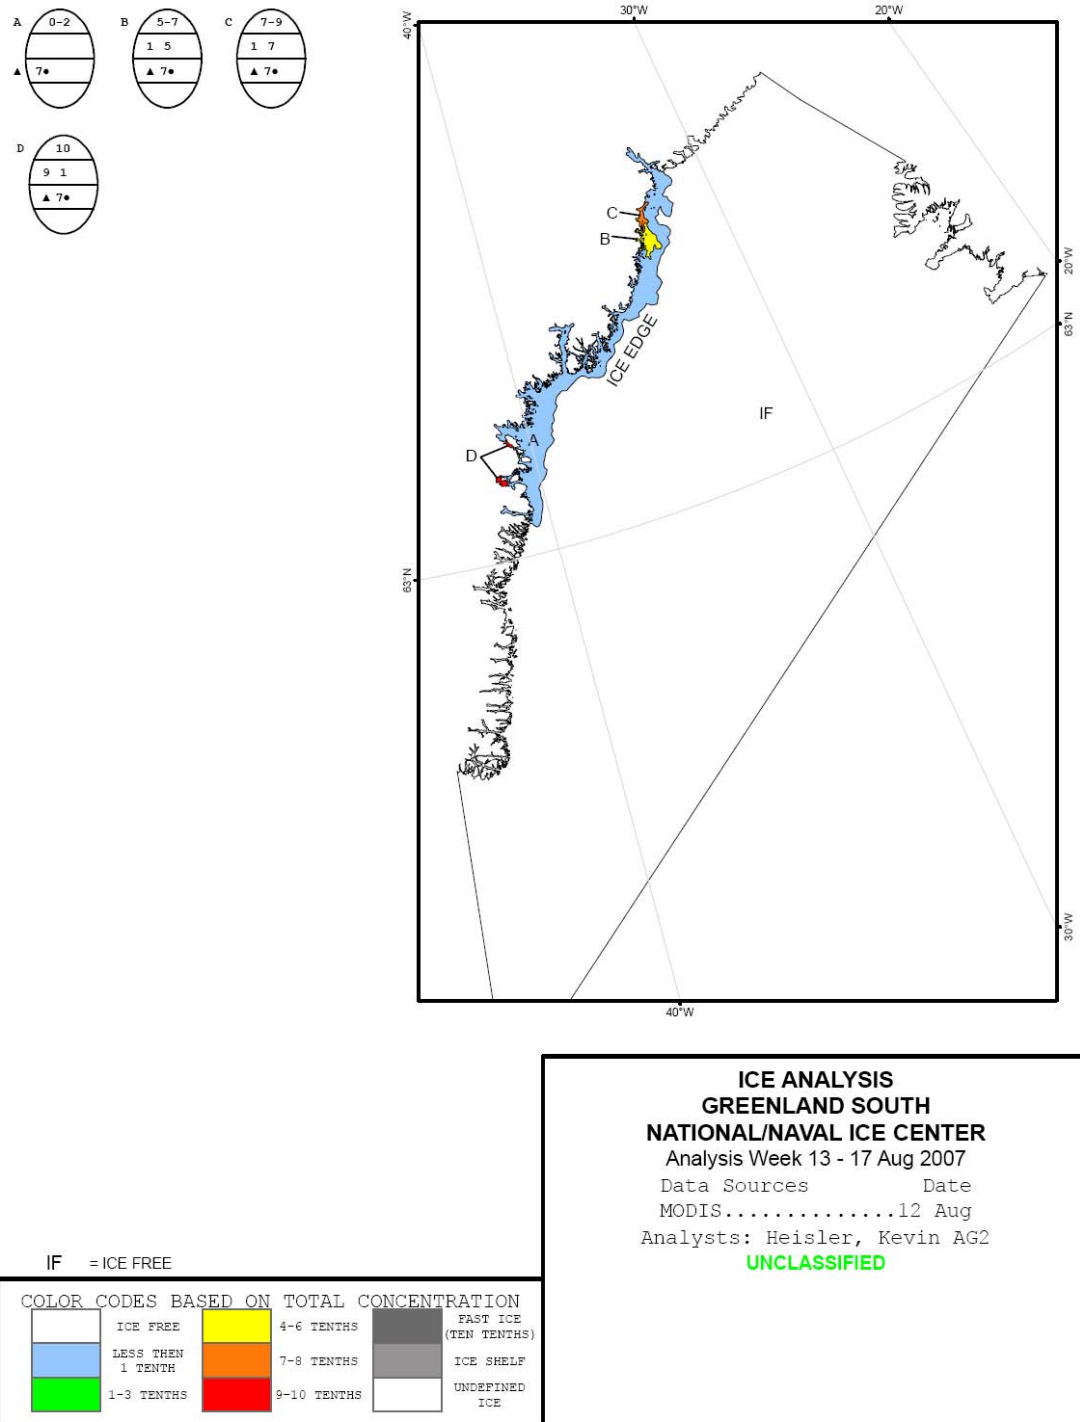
A 0-2
▲ 7•

B 5-7
1 5
▲ 7•

C 7-9
1 7
▲ 7•

D 10
9 1
▲ 7•

30°W
20°W
40°W
20°W
63°N
63°N
30°W
40°W

C
B
ICE EDGE
IF
A
D

IF = ICE FREE

COLOR CODES BASED ON TOTAL CONCENTRATION

| | | | | | |
|---|---|---|---|---|---|
| | ICE FREE | | 4-6 TENTHS | | FAST ICE (TEN TENTHS) |
| | LESS THEN 1 TENTH | | 7-8 TENTHS | | ICE SHELF |
| | 1-3 TENTHS | | 9-10 TENTHS | | UNDEFINED ICE |

ICE ANALYSIS
GREENLAND SOUTH
NATIONAL/NAVAL ICE CENTER
Analysis Week 13 - 17 Aug 2007
Data Sources Date
MODIS..............12 Aug
Analysts: Heisler, Kevin AG2
UNCLASSIFIED